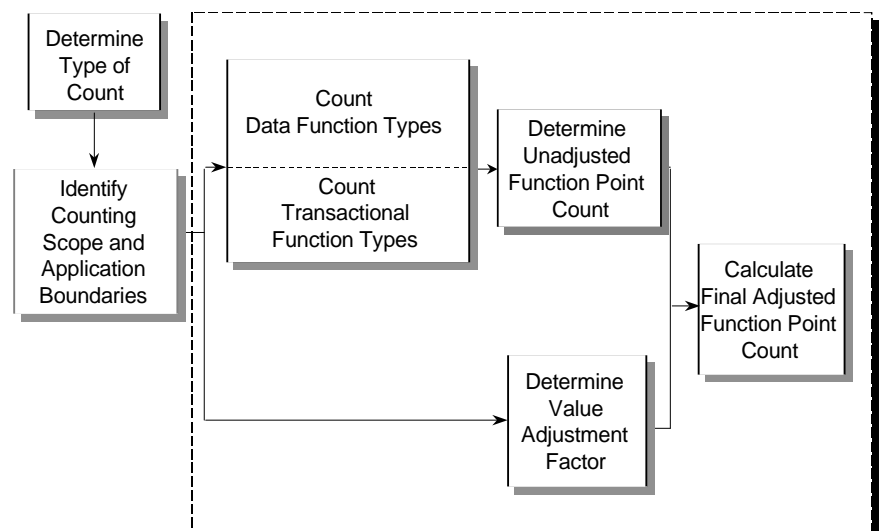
Determine Type of Count

Identify Counting Scope and Application Boundaries

Count Data Function Types

Count Transactional Function Types

Determine Unadjusted Function Point Count

Determine Value Adjustment Factor

Calculate Final Adjusted Function Point Count